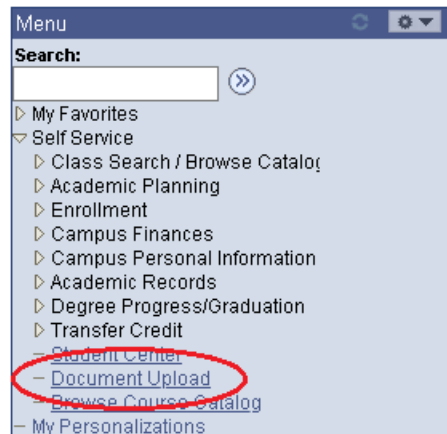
Menu

Search:

My Favorites

Self Service

Class Search / Browse Catalog

Academic Planning

Enrollment

Campus Finances

Campus Personal Information

Academic Records

Degree Progress/Graduation

Transfer Credit

– Student Center

– Document Upload

– Browse Course Catalog

– My Personalizations